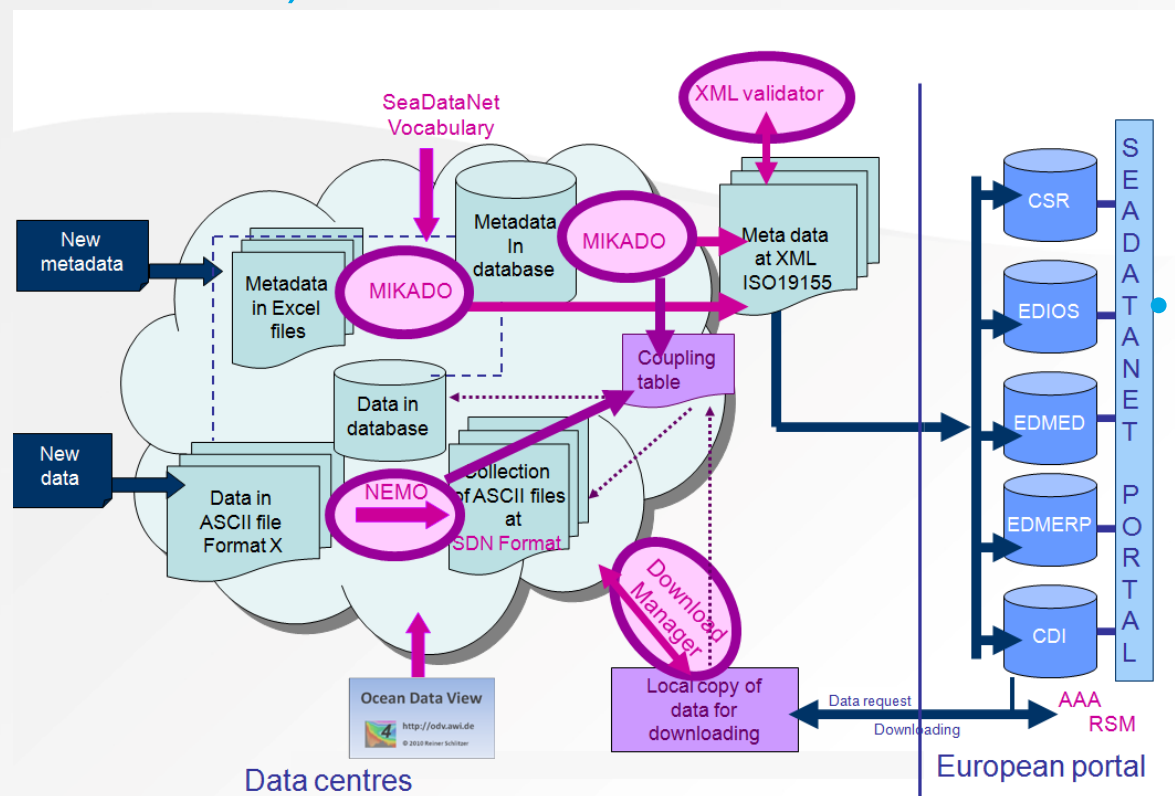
SeaDataNet Vocabulary

XML validator

New metadata

Metadata in Excel files

MIKADO

Metadata In database

MIKADO

Meta data at XML ISO19155

Coupling table

Data in database

New data

Data in ASCII file Format X

NEMO

Collection of ASCII files at SDN Format

Download Manager

Local copy of data for downloading

Ocean Data View
4
http://odv.awi.de
© 2010 Reiner Schlitzer

Data centres

CSR

EDIOS

EDMED

EDMERP

CDI

S E A D A T A N E T P O R T A L

Data request

Downloading

AAA RSM

European portal